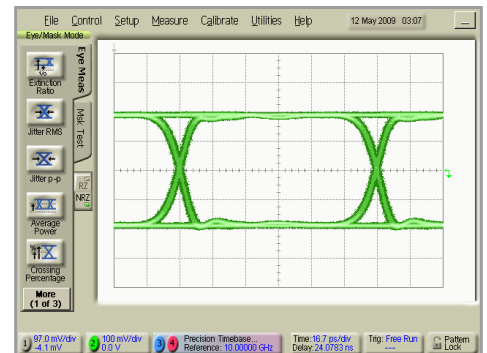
File Control Setup Measure Calibrate Utilities Help 12 May 2009 03:07

Eye/Mask Mode

Eye Meas

Msk Test

Extinction Ratio

Jitter RMS

Jitter p-p

Average Power

Crossing Percentage

More (1 of 3)

RZ

NRZ

1 97.0 mV/div -4.1 mV

2 100 mV/div 0.0 V

3 4 Precision Timebase... Reference: 10.00000 GHz

Time: 16.7 ps/div Delay: 24.0783 ns

Trig: Free Run ----

Pattern Lock